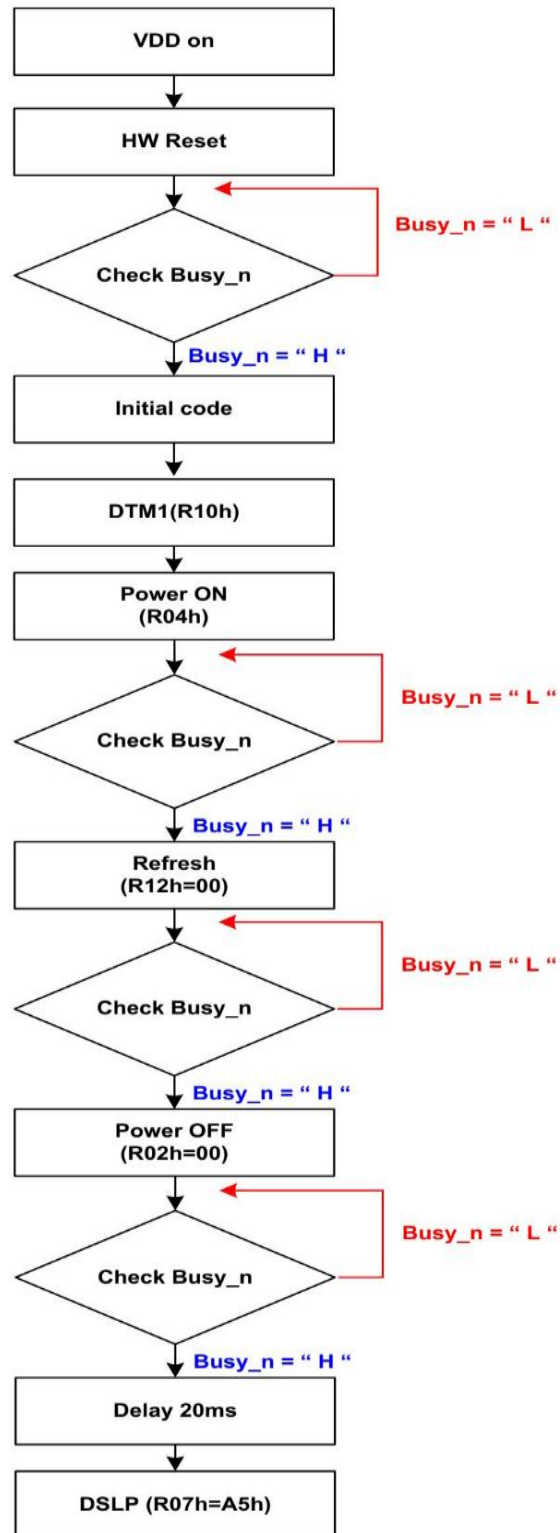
VDD on

HW Reset

Busy_n = " L "

Check Busy_n

Busy_n = " H "

Initial code

DTM1(R10h)

Power ON (R04h)

Busy_n = " L "

Check Busy_n

Busy_n = " H "

Refresh (R12h=00)

Busy_n = " L "

Check Busy_n

Busy_n = " H "

Power OFF (R02h=00)

Busy_n = " L "

Check Busy_n

Busy_n = " H "

Delay 20ms

DSLP (R07h=A5h)